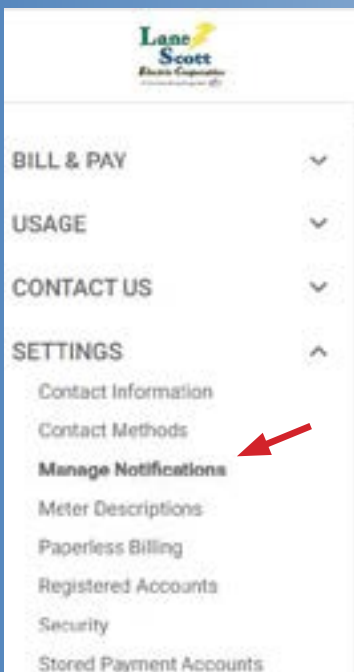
Lane Scott
Electric Cooperative
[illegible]

BILL & PAY

USAGE

CONTACT US

SETTINGS

Contact Information

Contact Methods

Manage Notifications

Meter Descriptions

Paperless Billing

Registered Accounts

Security

Stored Payment Accounts